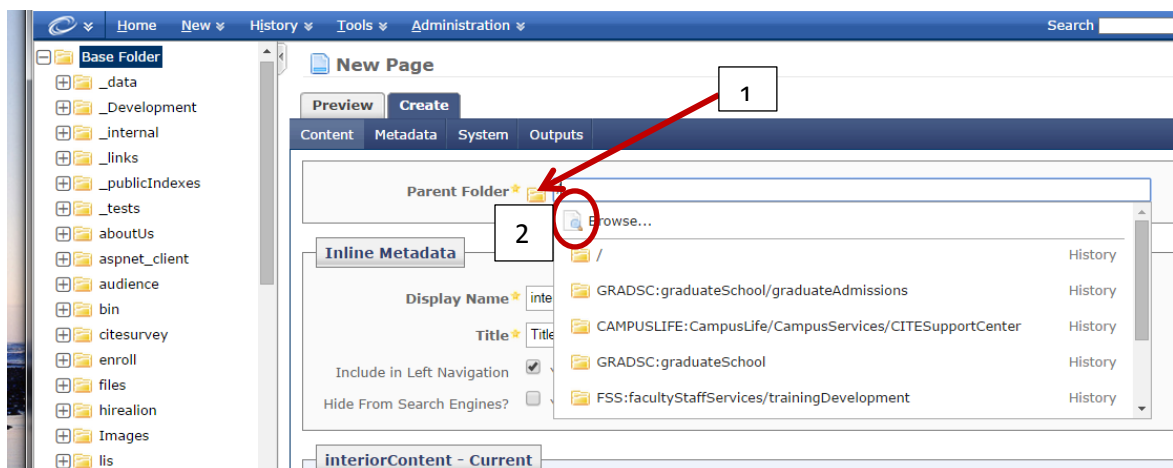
Home New History Tools Administration Search

Base Folder
_data
_Development
_internal
_links
_publicIndexes
_tests
aboutUs
aspnet_client
audience
bin
citesurvey
enroll
files
hirealion
Images
lis

New Page

Preview Create

Content Metadata System Outputs

1

Parent Folder*

2

Browse...

/ History
GRADSC:graduateSchool/graduateAdmissions History
CAMPUSLIFE:CampusLife/CampusServices/CITESupportCenter History
GRADSC:graduateSchool History
FSS:facultyStaffServices/trainingDevelopment History

Inline Metadata

Display Name* inte

Title* Title

Include in Left Navigation

Hide From Search Engines?

interiorContent - Current